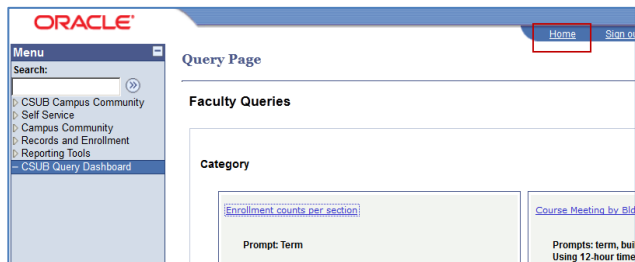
ORACLE

Home Sign o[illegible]

Menu

Search:

CSUB Campus Community
Self Service
Campus Community
Records and Enrollment
Reporting Tools
– CSUB Query Dashboard

Query Page

Faculty Queries

Category

Enrollment counts per section

Prompt: Term

Course Meeting by Bld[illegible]

Prompts: term, bui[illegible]
Using 12-hour time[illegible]